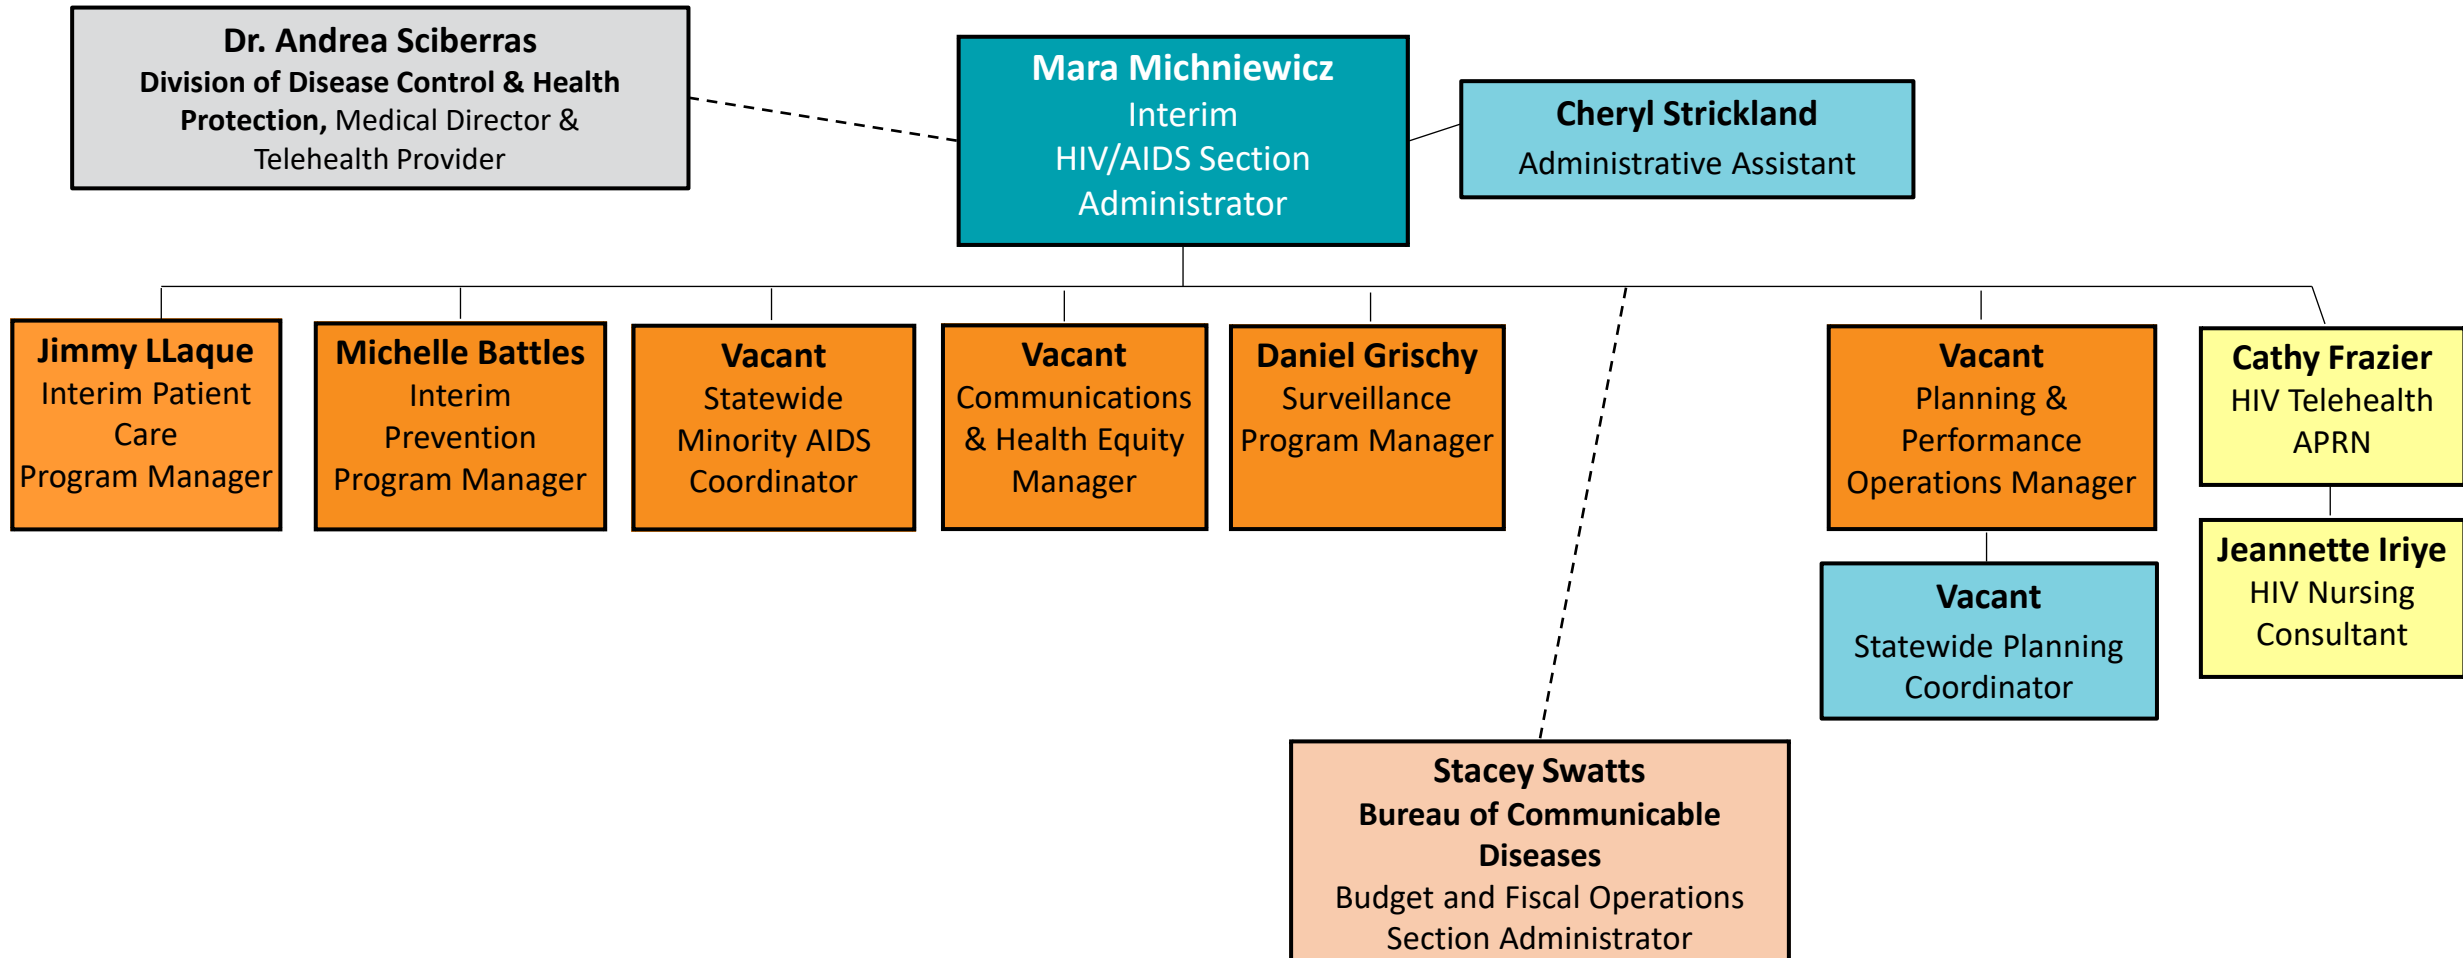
Dr. Andrea Sciberras
Division of Disease Control & Health Protection, Medical Director & Telehealth Provider

Mara Michniewicz
Interim
HIV/AIDS Section Administrator

Cheryl Strickland
Administrative Assistant

Jimmy LLaque
Interim Patient Care
Program Manager

Michelle Battles
Interim
Prevention
Program Manager

Vacant
Statewide
Minority AIDS
Coordinator

Vacant
Communications
& Health Equity
Manager

Daniel Grischy
Surveillance
Program Manager

Vacant
Planning &
Performance
Operations Manager

Vacant
Statewide Planning
Coordinator

Cathy Frazier
HIV Telehealth
APRN

Jeannette Iriye
HIV Nursing
Consultant

Stacey Swatts
Bureau of Communicable Diseases
Budget and Fiscal Operations
Section Administrator